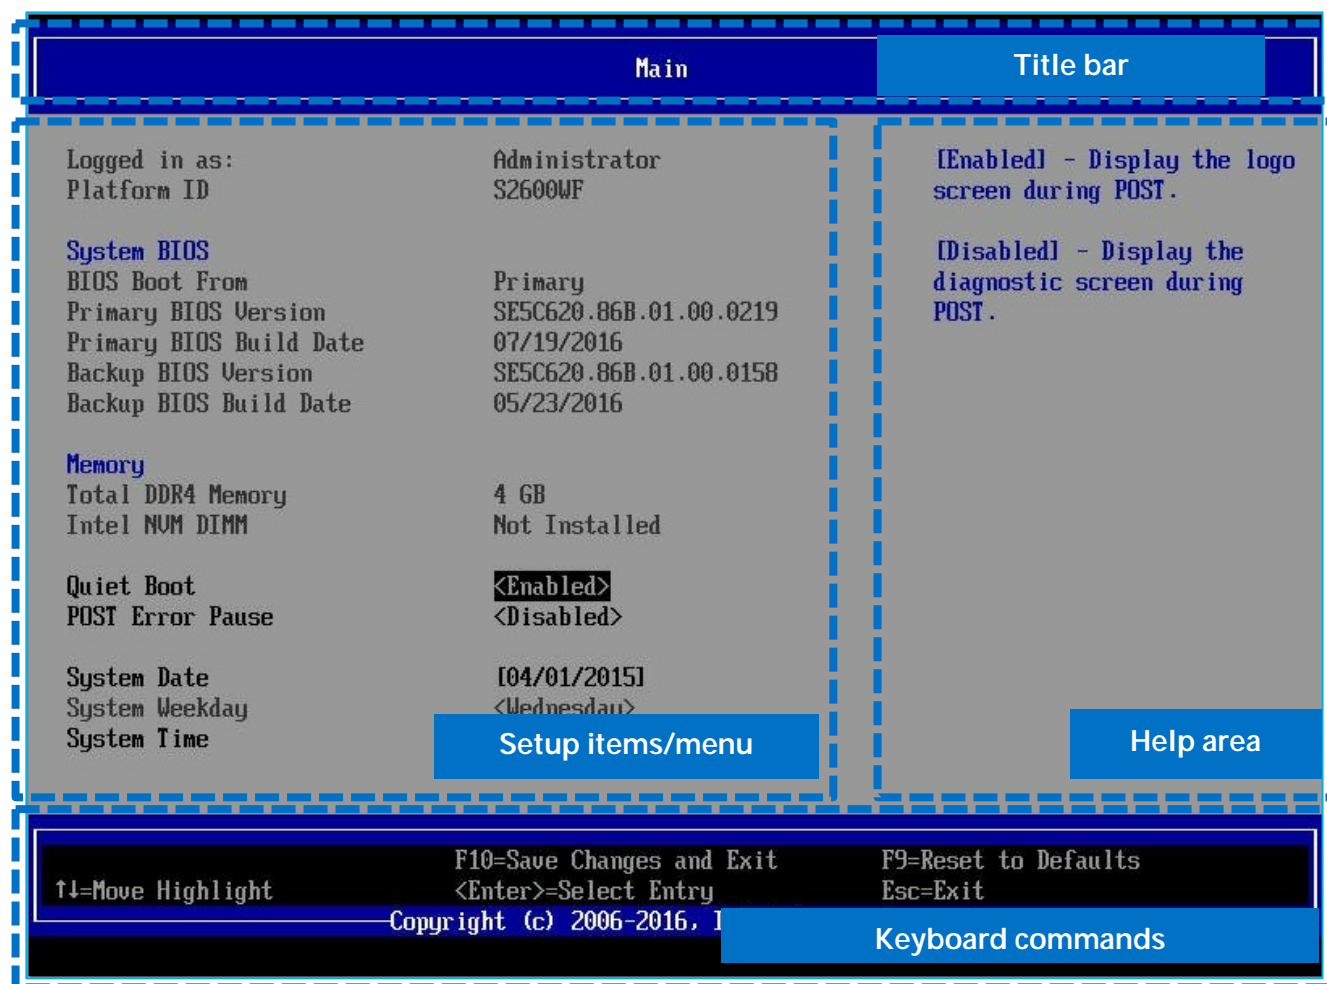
Main

Title bar

Logged in as: Administrator
Platform ID S2600WF

System BIOS
BIOS Boot From Primary
Primary BIOS Version SE5C620.86B.01.00.0219
Primary BIOS Build Date 07/19/2016
Backup BIOS Version SE5C620.86B.01.00.0158
Backup BIOS Build Date 05/23/2016

Memory
Total DDR4 Memory 4 GB
Intel NVM DIMM Not Installed

Quiet Boot <Enabled>
POST Error Pause <Disabled>

System Date [04/01/2015]
System Weekday <Wednesday>
System Time

Setup items/menu

[Enabled] - Display the logo screen during POST.

[Disabled] - Display the diagnostic screen during POST.

Help area

F10=Save Changes and Exit F9=Reset to Defaults
↑↓=Move Highlight <Enter>=Select Entry Esc=Exit
Copyright (c) 2006-2016, I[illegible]

Keyboard commands